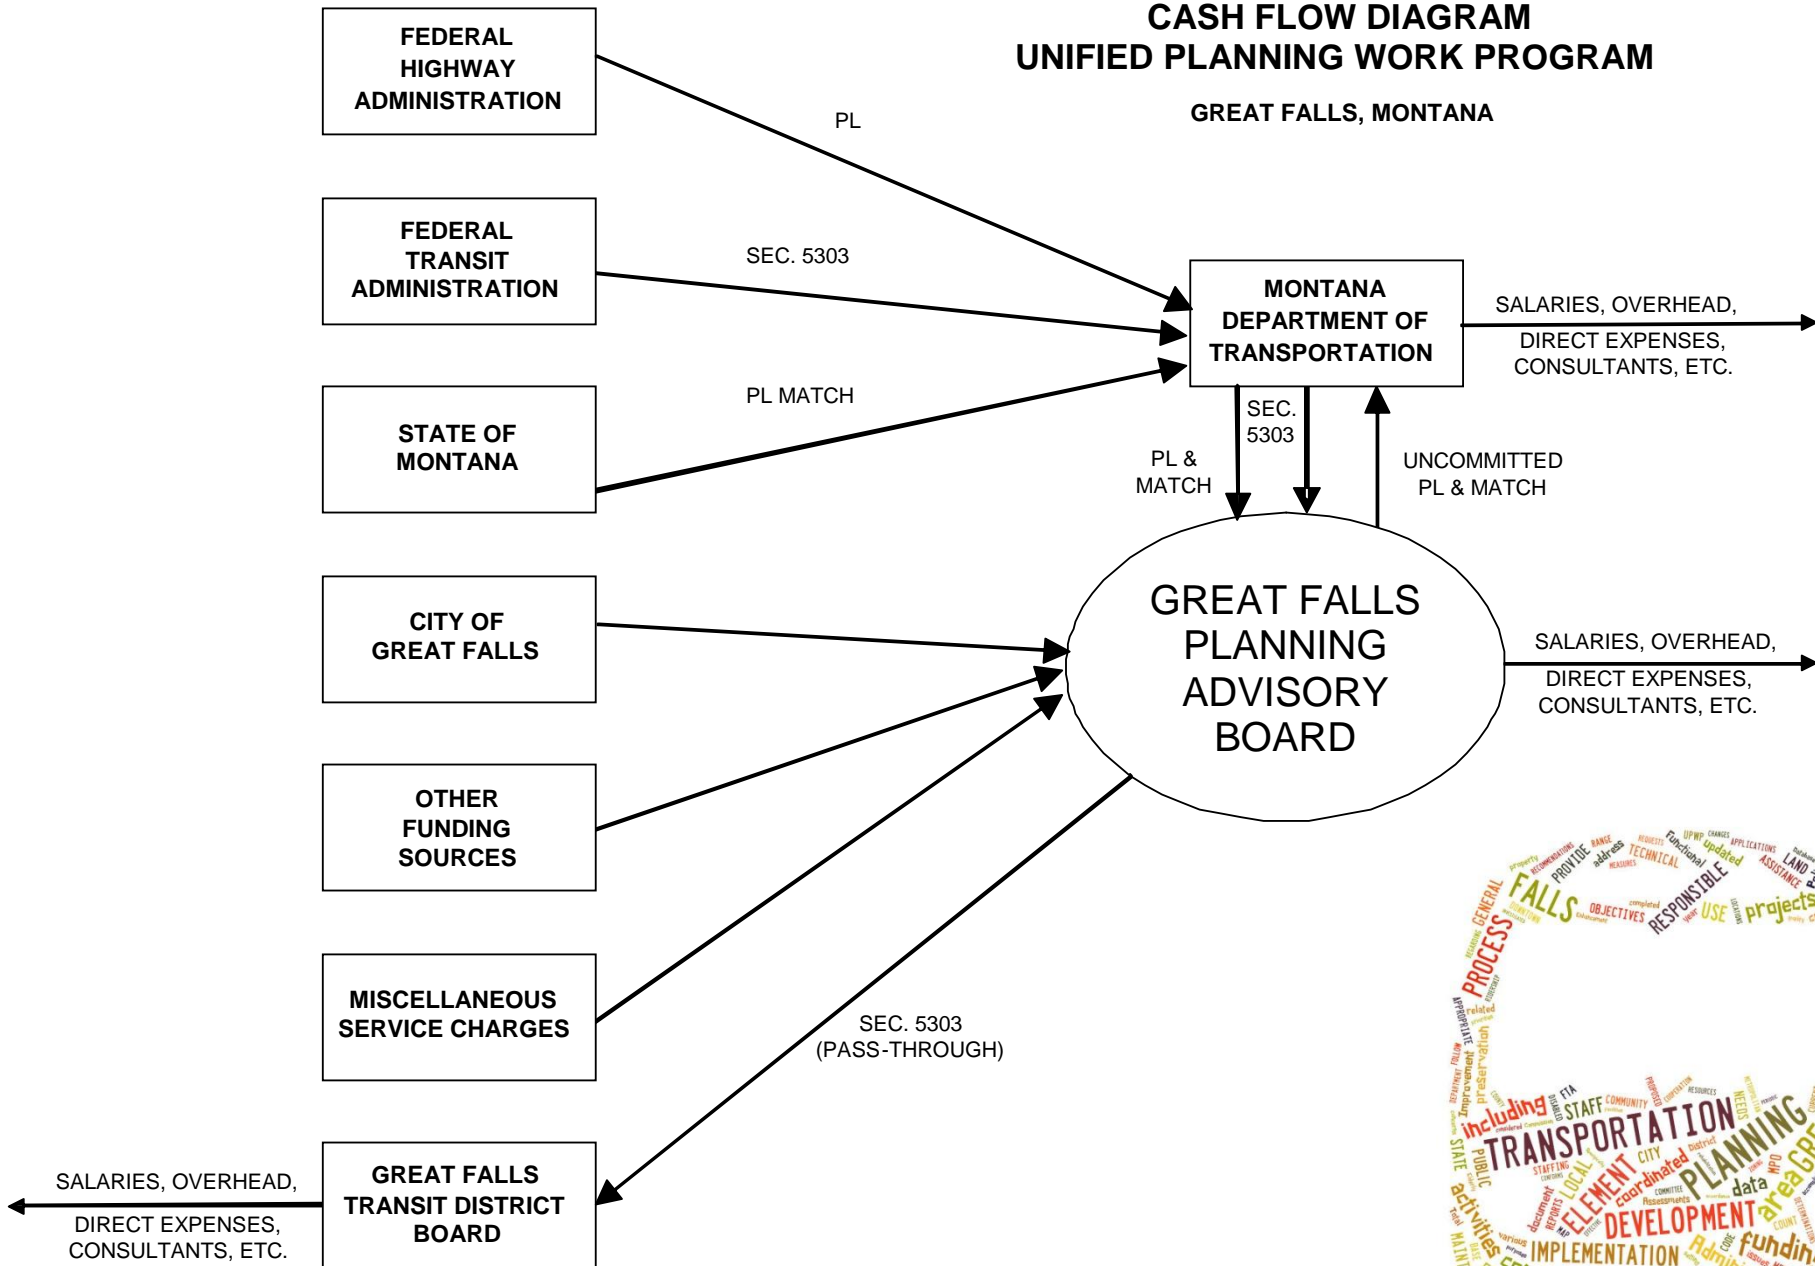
CASH FLOW DIAGRAM
UNIFIED PLANNING WORK PROGRAM

GREAT FALLS, MONTANA

FEDERAL HIGHWAY ADMINISTRATION

PL

FEDERAL TRANSIT ADMINISTRATION

SEC. 5303

STATE OF MONTANA

PL MATCH

MONTANA DEPARTMENT OF TRANSPORTATION

SALARIES, OVERHEAD,

DIRECT EXPENSES, CONSULTANTS, ETC.

SEC. 5303

PL & MATCH

UNCOMMITTED PL & MATCH

CITY OF GREAT FALLS

GREAT FALLS PLANNING ADVISORY BOARD

SALARIES, OVERHEAD,

DIRECT EXPENSES, CONSULTANTS, ETC.

OTHER FUNDING SOURCES

MISCELLANEOUS SERVICE CHARGES

SEC. 5303 (PASS-THROUGH)

SALARIES, OVERHEAD,

DIRECT EXPENSES, CONSULTANTS, ETC.

GREAT FALLS TRANSIT DISTRICT BOARD

FALLS PROCESS GENERAL PROVIDE address TECHNICAL Functional updated OBJECTIVES RESPONSIBLE USE projects including STAFF TRANSPORTATION PLANNING STATE PUBLIC LOCAL ELEMENT CITY coordinated data DEVELOPMENT activities IMPLEMENTATION funding preservation Improvement